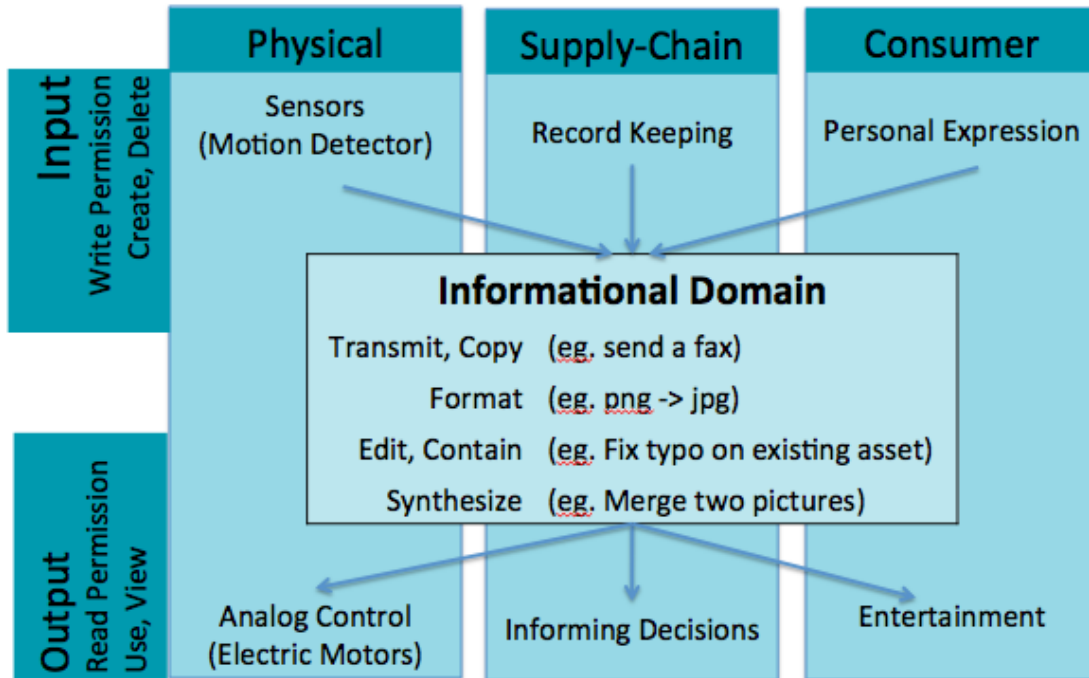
Physical

Supply-Chain

Consumer

Input
Write Permission
Create, Delete

Sensors
(Motion Detector)

Record Keeping

Personal Expression

Informational Domain

Transmit, Copy (eg. send a fax)

Format (eg. png -> jpg)

Edit, Contain (eg. Fix typo on existing asset)

Synthesize (eg. Merge two pictures)

Output
Read Permission
Use, View

Analog Control
(Electric Motors)

Informing Decisions

Entertainment